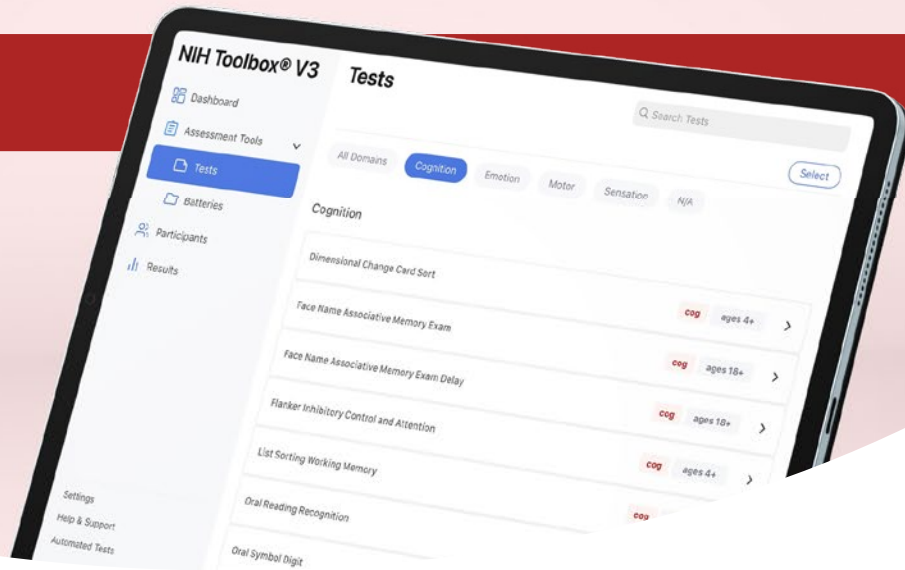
NIH Toolbox® V3

Dashboard

Assessment Tools

Tests

Batteries

Participants

Results

Settings

Help & Support

Automated Tests

Tests

Search Tests

All Domains

Cognition

Emotion

Motor

Sensation

N/A

Select

Cognition

Dimensional Change Card Sort

Face Name Associative Memory Exam

cog

ages 4+

Face Name Associative Memory Exam Delay

cog

ages 18+

Flanker Inhibitory Control and Attention

cog

ages 18+

List Sorting Working Memory

cog

ages 4+

Oral Reading Recognition

cog

Oral Symbol Digit